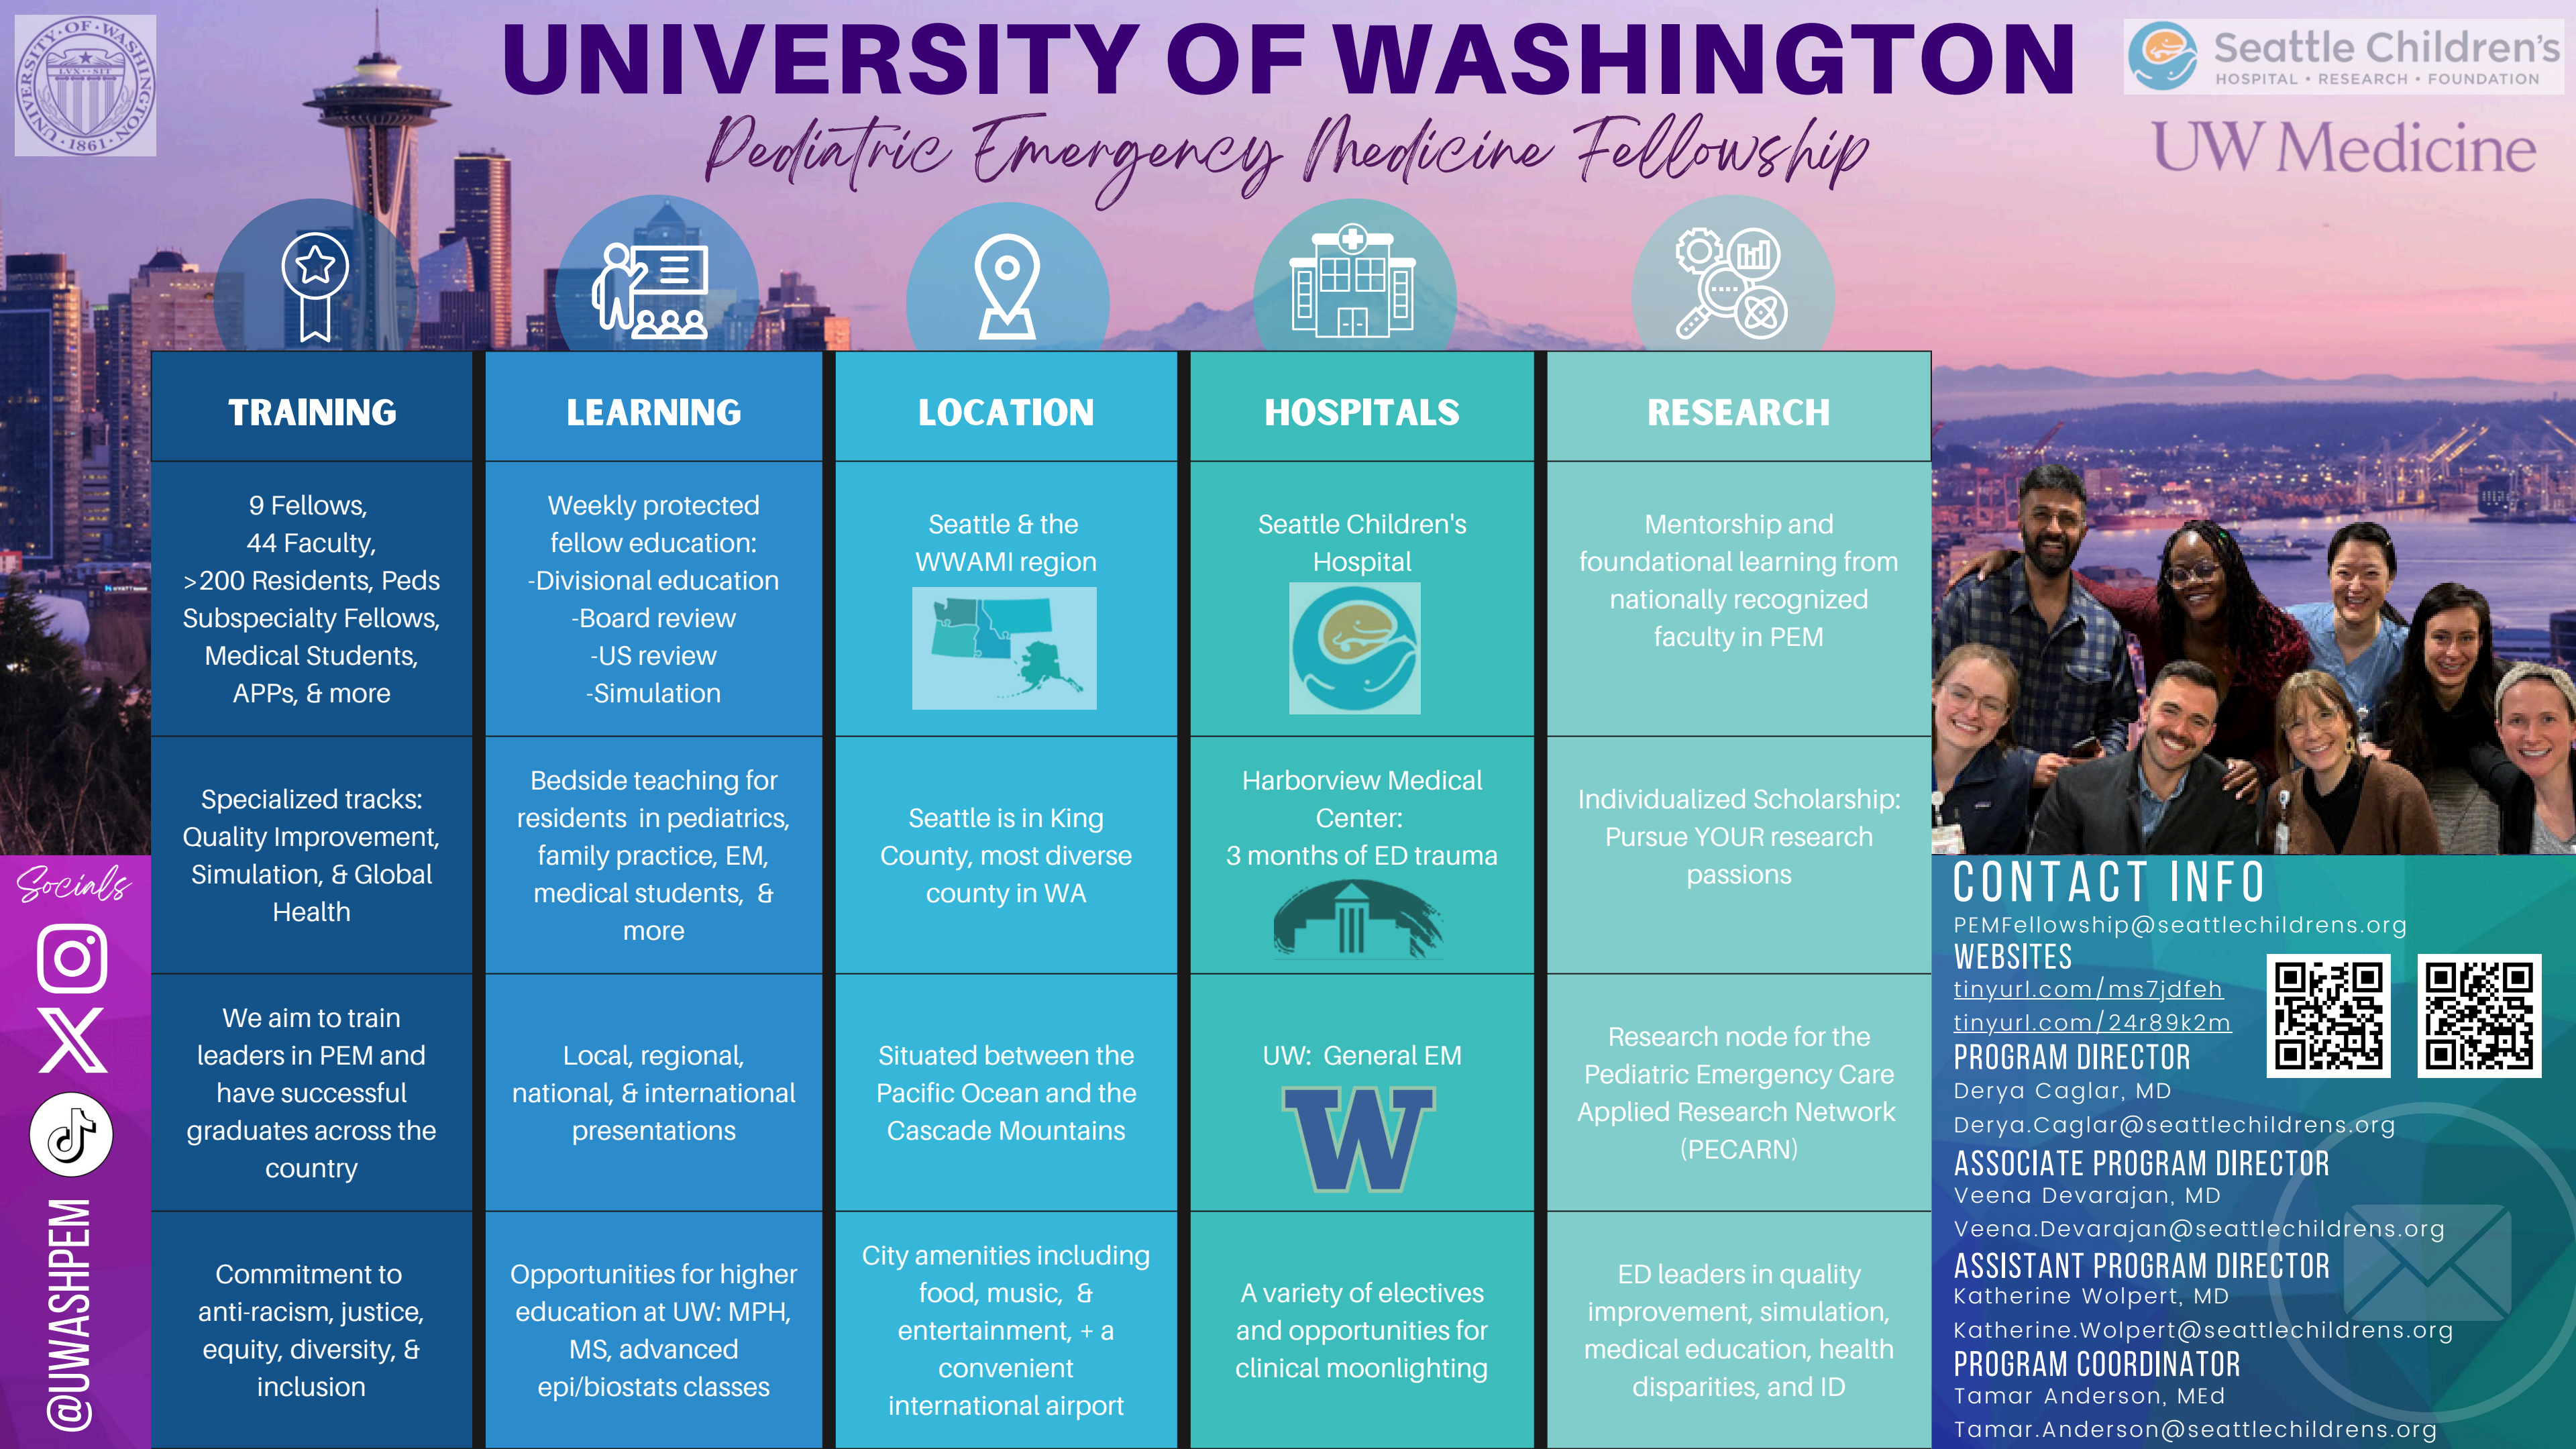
UNIVERSITY · OF · WASHINGTON · 1861 · LVX · SIT

UNIVERSITY OF WASHINGTON

Pediatric Emergency Medicine Fellowship

Seattle Children's
HOSPITAL • RESEARCH • FOUNDATION

UW Medicine

| TRAINING | LEARNING | LOCATION | HOSPITALS | RESEARCH |
|---|---|---|---|---|
| 9 Fellows, 44 Faculty, >200 Residents, Peds Subspecialty Fellows, Medical Students, APPs, & more | Weekly protected fellow education: -Divisional education -Board review -US review -Simulation | Seattle & the WWAMI region | Seattle Children's Hospital | Mentorship and foundational learning from nationally recognized faculty in PEM |
| Specialized tracks: Quality Improvement, Simulation, & Global Health | Bedside teaching for residents in pediatrics, family practice, EM, medical students, & more | Seattle is in King County, most diverse county in WA | Harborview Medical Center: 3 months of ED trauma | Individualized Scholarship: Pursue YOUR research passions |
| We aim to train leaders in PEM and have successful graduates across the country | Local, regional, national, & international presentations | Situated between the Pacific Ocean and the Cascade Mountains | UW: General EM | Research node for the Pediatric Emergency Care Applied Research Network (PECARN) |
| Commitment to anti-racism, justice, equity, diversity, & inclusion | Opportunities for higher education at UW: MPH, MS, advanced epi/biostats classes | City amenities including food, music, & entertainment, + a convenient international airport | A variety of electives and opportunities for clinical moonlighting | ED leaders in quality improvement, simulation, medical education, health disparities, and ID |

Socials
@UWASHPEM

CONTACT INFO
PEMFellowship@seattlechildrens.org
WEBSITES
tinyurl.com/ms7jdfeh
tinyurl.com/24r89k2m
PROGRAM DIRECTOR
Derya Caglar, MD
Derya.Caglar@seattlechildrens.org
ASSOCIATE PROGRAM DIRECTOR
Veena Devarajan, MD
Veena.Devarajan@seattlechildrens.org
ASSISTANT PROGRAM DIRECTOR
Katherine Wolpert, MD
Katherine.Wolpert@seattlechildrens.org
PROGRAM COORDINATOR
Tamar Anderson, MEd
Tamar.Anderson@seattlechildrens.org